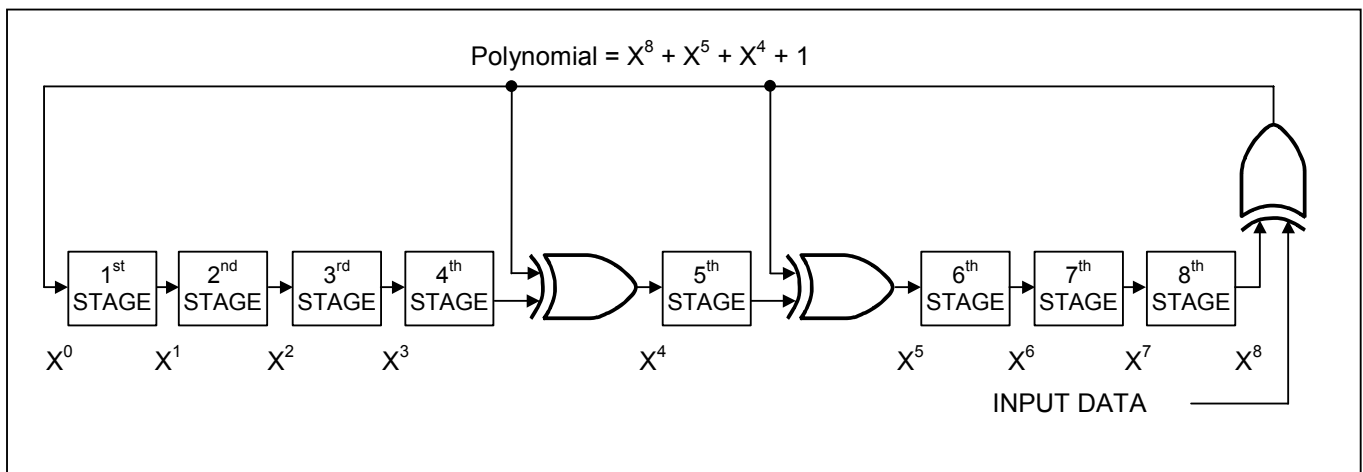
Polynomial = $X^8 + X^5 + X^4 + 1$

1$^{st}$ STAGE

2$^{nd}$ STAGE

3$^{rd}$ STAGE

4$^{th}$ STAGE

5$^{th}$ STAGE

6$^{th}$ STAGE

7$^{th}$ STAGE

8$^{th}$ STAGE

$X^0$ $X^1$ $X^2$ $X^3$ $X^4$ $X^5$ $X^6$ $X^7$ $X^8$

INPUT DATA